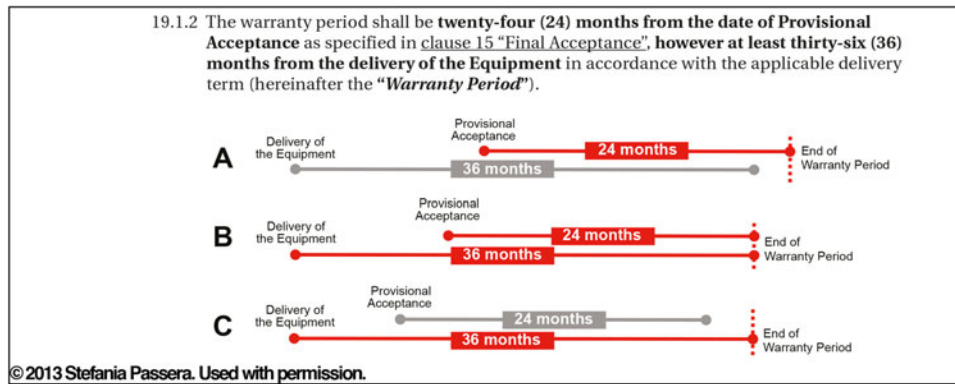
19.1.2 The warranty period shall be **twenty-four (24) months from the date of Provisional Acceptance** as specified in clause 15 "Final Acceptance", **however at least thirty-six (36) months from the delivery of the Equipment** in accordance with the applicable delivery term (hereinafter the **"*Warranty Period*"**).

A
Delivery of the Equipment
Provisional Acceptance
24 months
36 months
End of Warranty Period

B
Delivery of the Equipment
Provisional Acceptance
24 months
36 months
End of Warranty Period

C
Delivery of the Equipment
Provisional Acceptance
24 months
36 months
End of Warranty Period

© 2013 Stefania Passera. Used with permission.